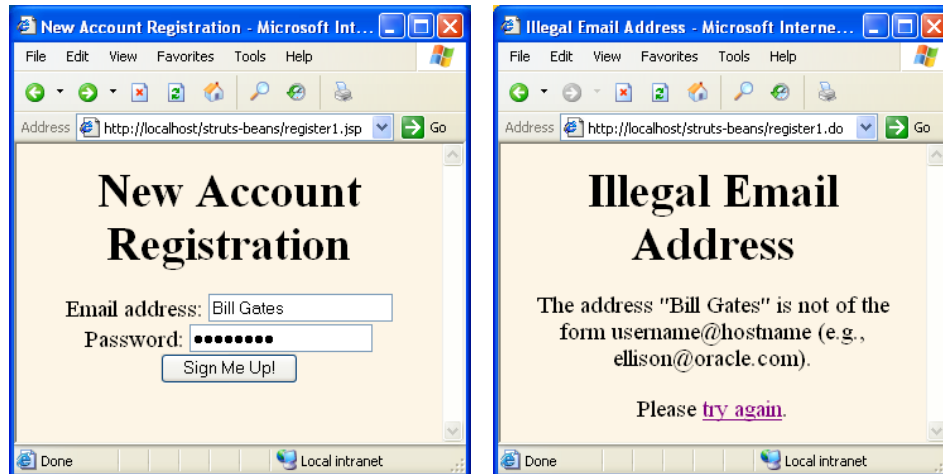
New Account Registration - Microsoft Int...

File Edit View Favorites Tools Help

Address http://localhost/struts-beans/register1.jsp Go

New Account Registration

Email address: Bill Gates

Password: ●●●●●●●●●

Sign Me Up!

Done Local intranet

Illegal Email Address - Microsoft Interne...

File Edit View Favorites Tools Help

Address http://localhost/struts-beans/register1.do Go

Illegal Email Address

The address "Bill Gates" is not of the form username@hostname (e.g., ellison@oracle.com).

Please try again.

Done Local intranet